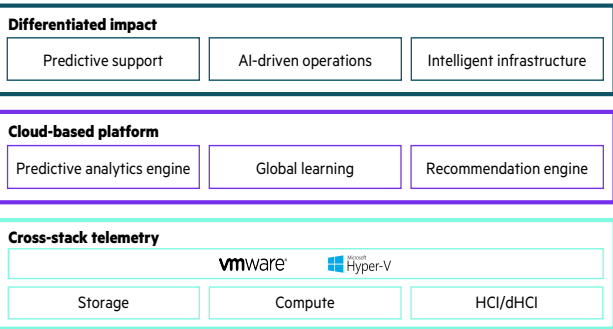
Differentiated impact

Predictive support | AI-driven operations | Intelligent infrastructure

Cloud-based platform

Predictive analytics engine | Global learning | Recommendation engine

Cross-stack telemetry

vmware® Microsoft Hyper-V

Storage | Compute | HCI/dHCI